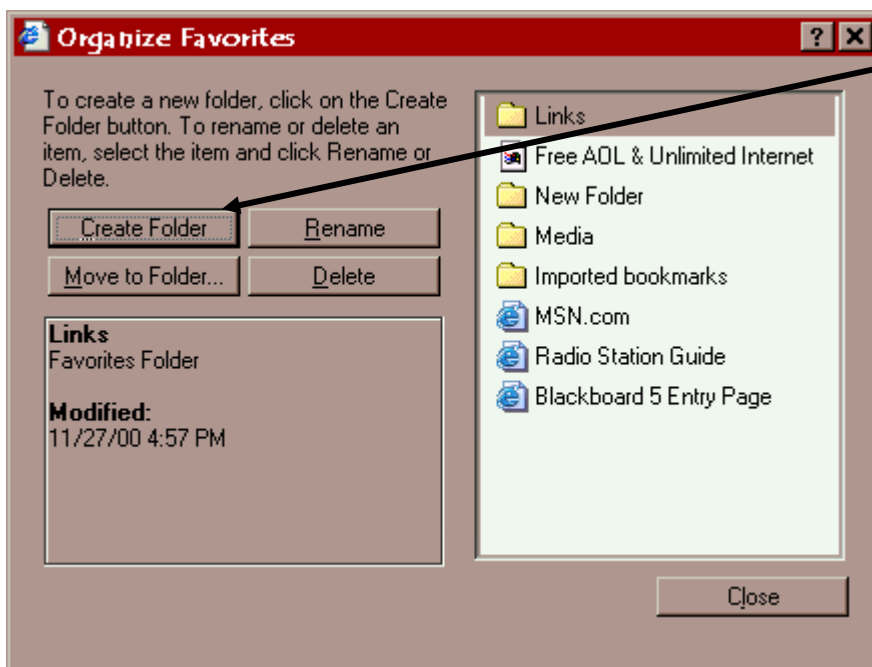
Organize Favorites

?

To create a new folder, click on the Create Folder button. To rename or delete an item, select the item and click Rename or Delete.

Create Folder

Rename

Move to Folder...

Delete

**Links**
Favorites Folder

**Modified:**
11/27/00 4:57 PM

Links
Free AOL & Unlimited Internet
New Folder
Media
Imported bookmarks
MSN.com
Radio Station Guide
Blackboard 5 Entry Page

Close